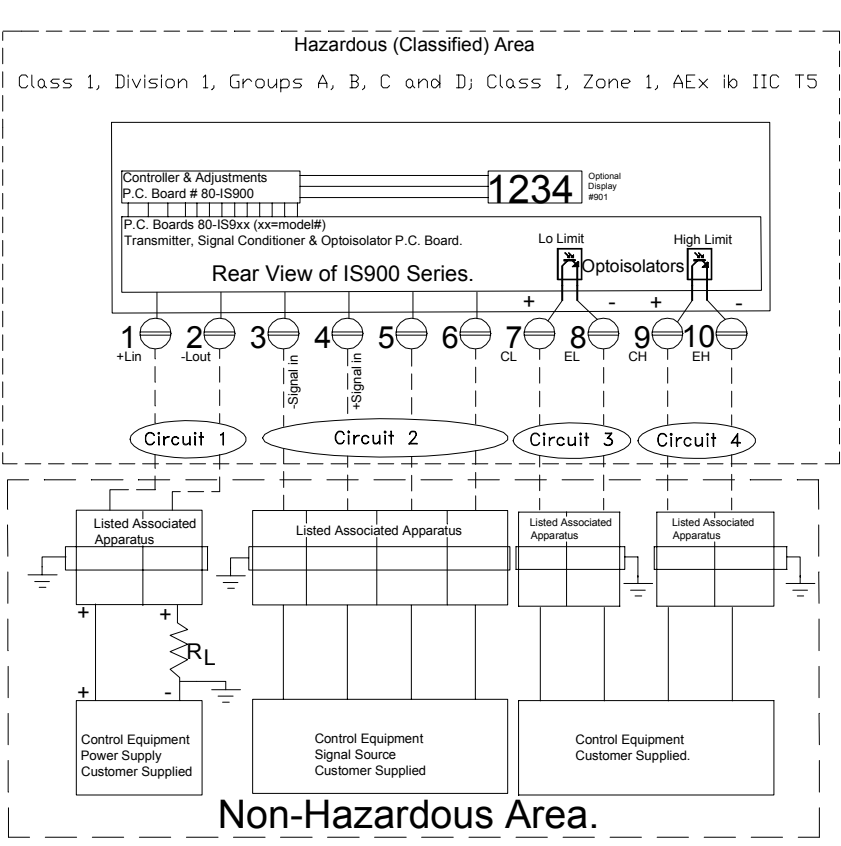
Hazardous (Classified) Area

Class 1, Division 1, Groups A, B, C and D; Class I, Zone 1, AEx ib IIC T5

Controller & Adjustments
P.C. Board # 80-IS900

1234

Optional
Display
#901

P.C. Boards 80-IS9xx (xx=model#)
Transmitter, Signal Conditioner & Optoisolator P.C. Board.

Lo Limit

High Limit

Optoisolators

Rear View of IS900 Series.

+ - + -

1 +Lin
2 -Lout
3 -Signal in
4 +Signal in
5
6
7 CL
8 EL
9 CH
10 EH

Circuit 1

Circuit 2

Circuit 3

Circuit 4

Listed Associated Apparatus

Listed Associated Apparatus

Listed Associated Apparatus

Listed Associated Apparatus

+ +

$R_L$

+ -

Control Equipment
Power Supply
Customer Supplied

Control Equipment
Signal Source
Customer Supplied

Control Equipment
Customer Supplied.

Non-Hazardous Area.